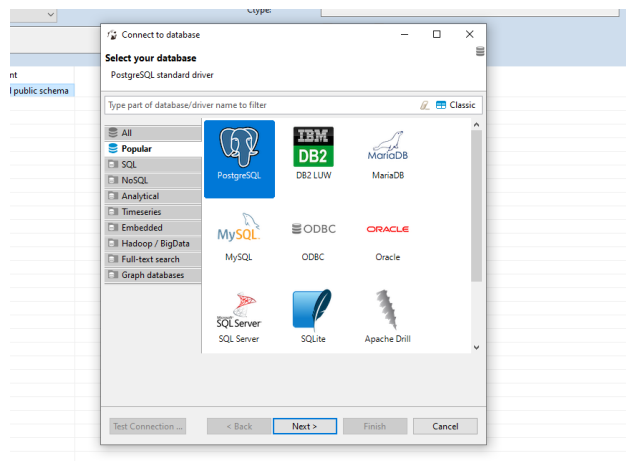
Ctype:

nt
l public schema

Connect to database

Select your database
PostgreSQL standard driver

Type part of database/driver name to filter
Classic

All
Popular
SQL
NoSQL
Analytical
Timeseries
Embedded
Hadoop / BigData
Full-text search
Graph databases

PostgreSQL
IBM DB2
DB2 LUW
MariaDB
MariaDB
MySQL
MySQL
ODBC
ODBC
ORACLE
Oracle
SQL Server
SQL Server
SQLite
Apache Drill

Test Connection ...
< Back
Next >
Finish
Cancel